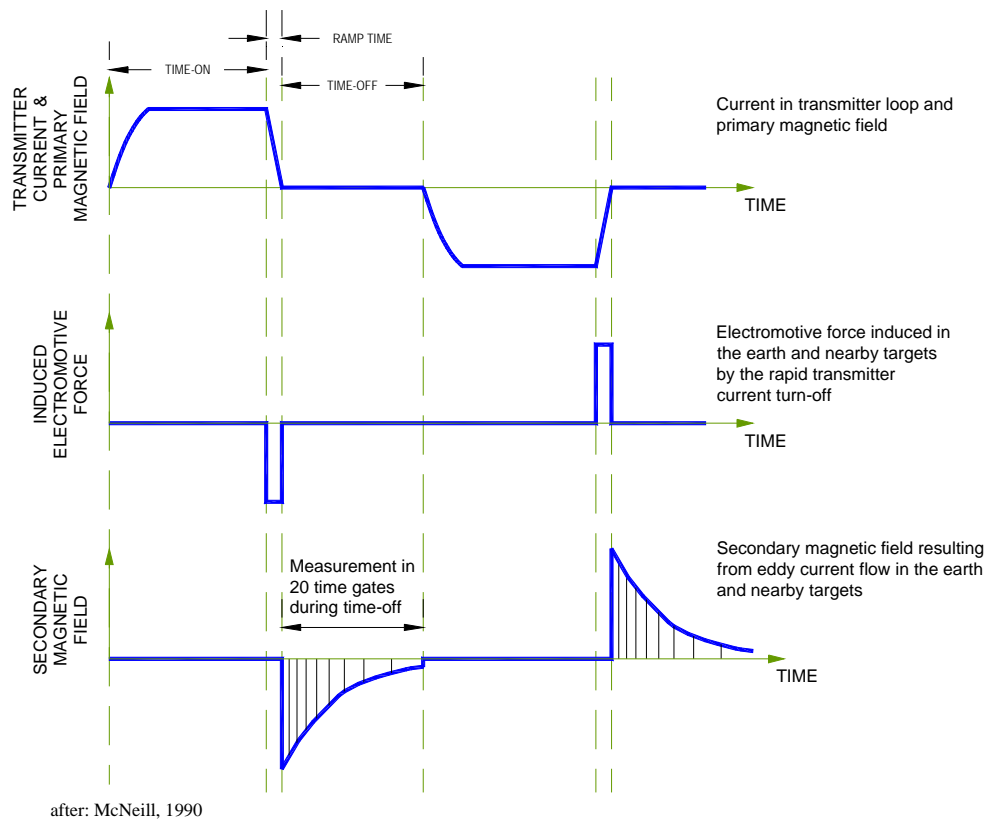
RAMP TIME

TIME-ON

TIME-OFF

TRANSMITTER CURRENT & PRIMARY MAGNETIC FIELD

Current in transmitter loop and primary magnetic field

TIME

INDUCED ELECTROMOTIVE FORCE

Electromotive force induced in the earth and nearby targets by the rapid transmitter current turn-off

TIME

SECONDARY MAGNETIC FIELD

Measurement in 20 time gates during time-off

Secondary magnetic field resulting from eddy current flow in the earth and nearby targets

TIME

after: McNeill, 1990